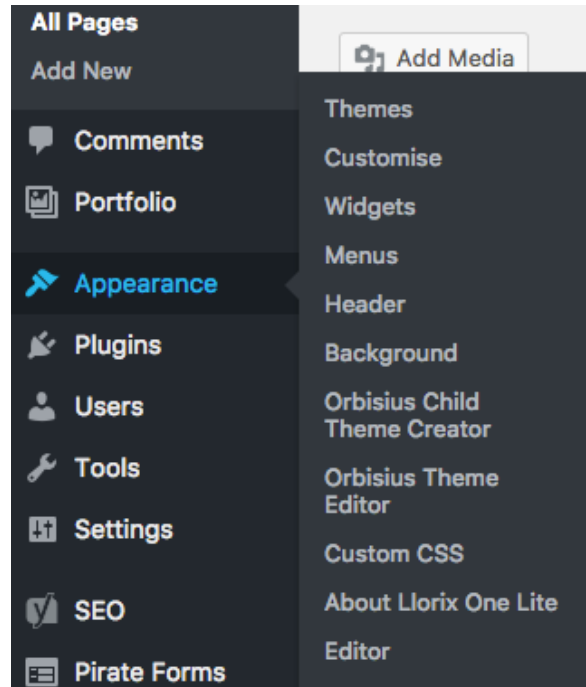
All Pages
Add New
Comments
Portfolio
Appearance
Plugins
Users
Tools
Settings
SEO
Pirate Forms

Add Media

Themes
Customise
Widgets
Menus
Header
Background
Orbisius Child Theme Creator
Orbisius Theme Editor
Custom CSS
About Llorix One Lite
Editor